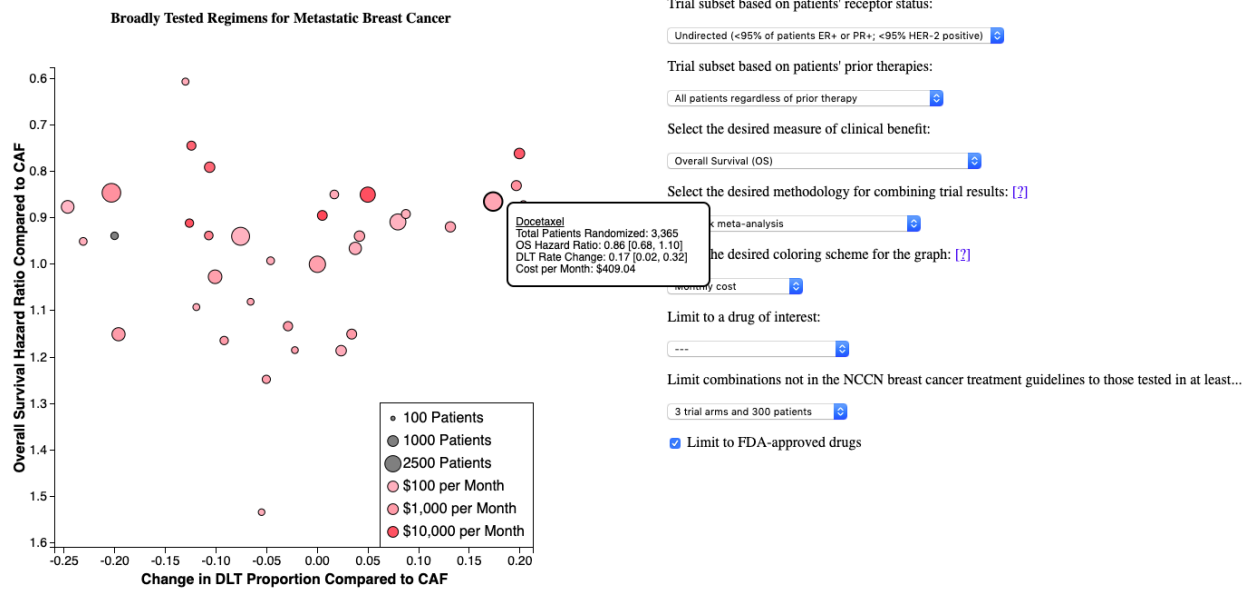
Broadly Tested Regimens for Metastatic Breast Cancer

Overall Survival Hazard Ratio Compared to CAF

0.6
0.7
0.8
0.9
1.0
1.1
1.2
1.3
1.4
1.5
1.6

-0.25 -0.20 -0.15 -0.10 -0.05 0.00 0.05 0.10 0.15 0.20

Change in DLT Proportion Compared to CAF

100 Patients
1000 Patients
2500 Patients
\$100 per Month
\$1,000 per Month
\$10,000 per Month

Docetaxel
Total Patients Randomized: 3,365
OS Hazard Ratio: 0.86 [0.68, 1.10]
DLT Rate Change: 0.17 [0.02, 0.32]
Cost per Month: \$409.04

Trial subset based on patients' receptor status:

Undirected (<95% of patients ER+ or PR+; <95% HER-2 positive)

Trial subset based on patients' prior therapies:

All patients regardless of prior therapy

Select the desired measure of clinical benefit:

Overall Survival (OS)

Select the desired methodology for combining trial results: [?]

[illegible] meta-analysis

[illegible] the desired coloring scheme for the graph: [?]

Monthly cost

Limit to a drug of interest:

---

Limit combinations not in the NCCN breast cancer treatment guidelines to those tested in at least...

3 trial arms and 300 patients

Limit to FDA-approved drugs